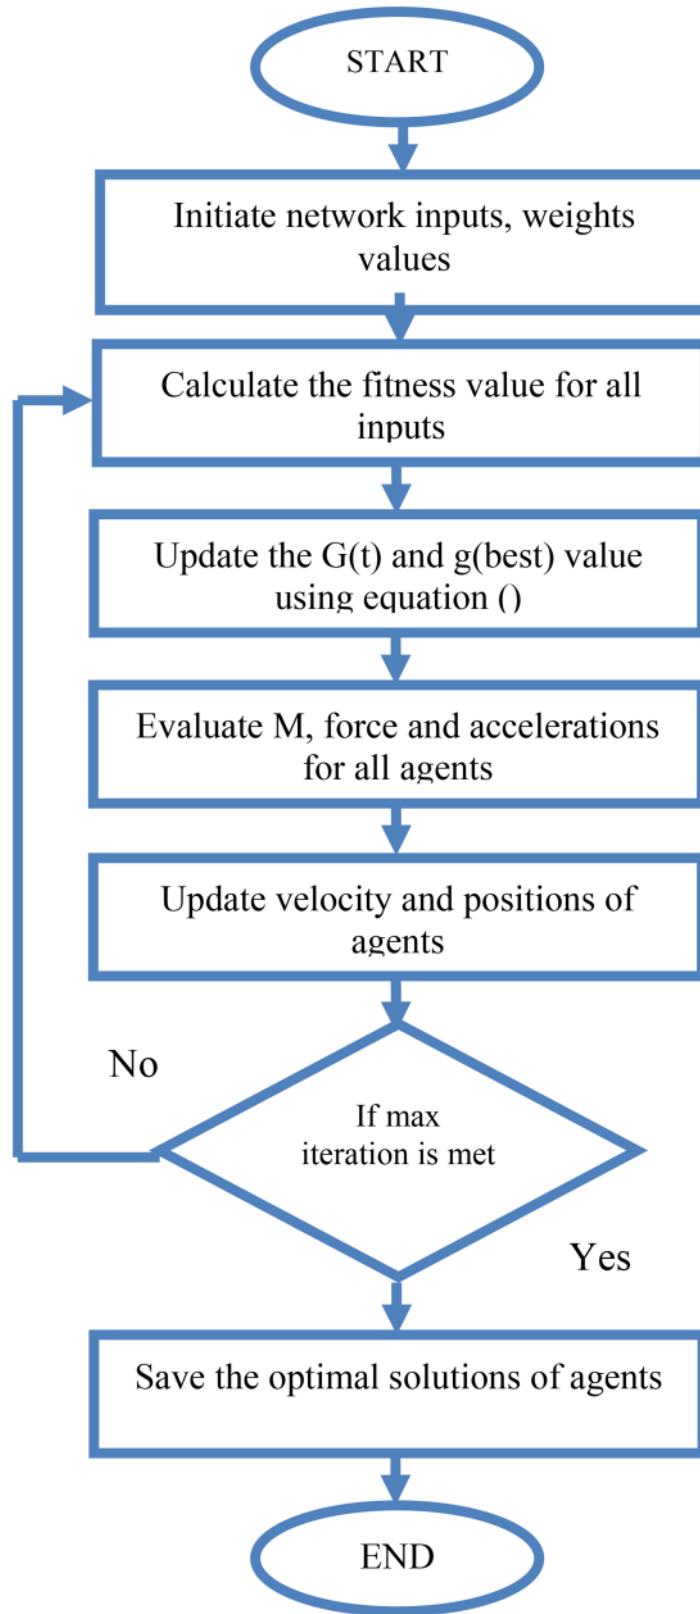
START

Initiate network inputs, weights values

Calculate the fitness value for all inputs

Update the G(t) and g(best) value using equation ()

Evaluate M, force and accelerations for all agents

Update velocity and positions of agents

No

If max iteration is met

Yes

Save the optimal solutions of agents

END